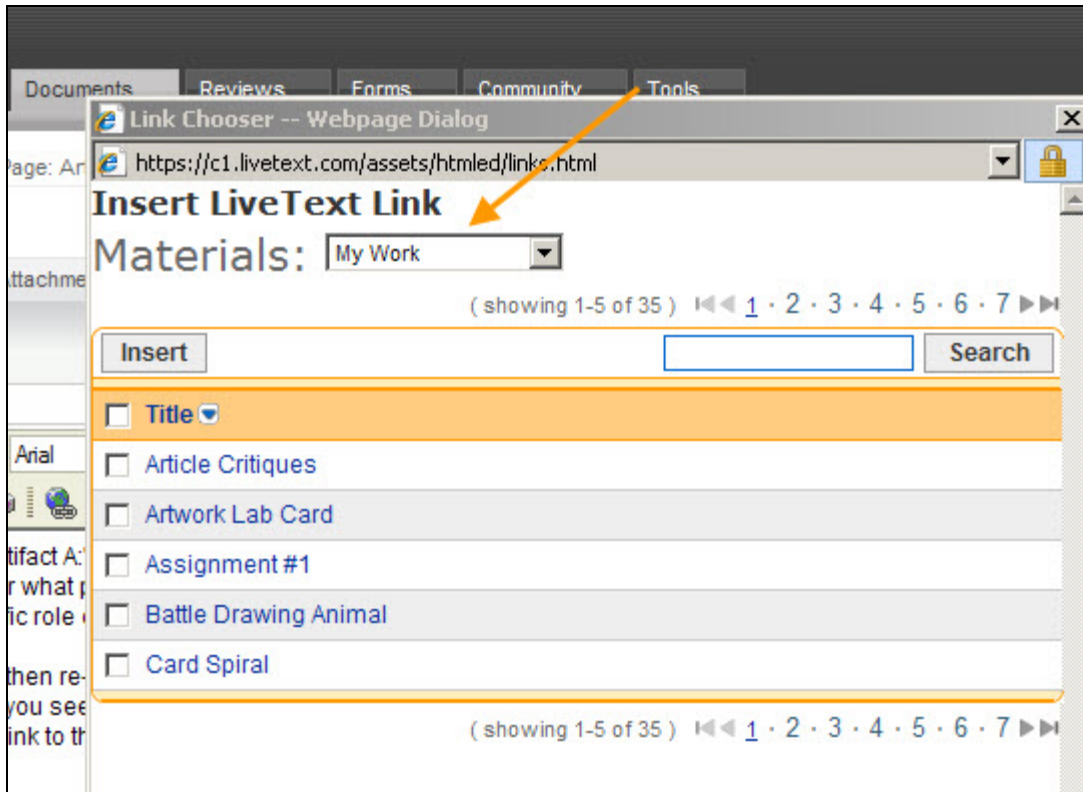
Documents Reviews Forms Community Tools

Link Chooser -- Webpage Dialog

https://c1.livetext.com/assets/htmled/links.html

Insert LiveText Link

Materials: My Work

( showing 1-5 of 35 ) 1 · 2 · 3 · 4 · 5 · 6 · 7

Insert

Search

Title

Article Critiques

Artwork Lab Card

Assignment #1

Battle Drawing Animal

Card Spiral

( showing 1-5 of 35 ) 1 · 2 · 3 · 4 · 5 · 6 · 7

Page: An

Attachme

Arial

tifact A:

r what p

fic role

then re-

you see

ink to th